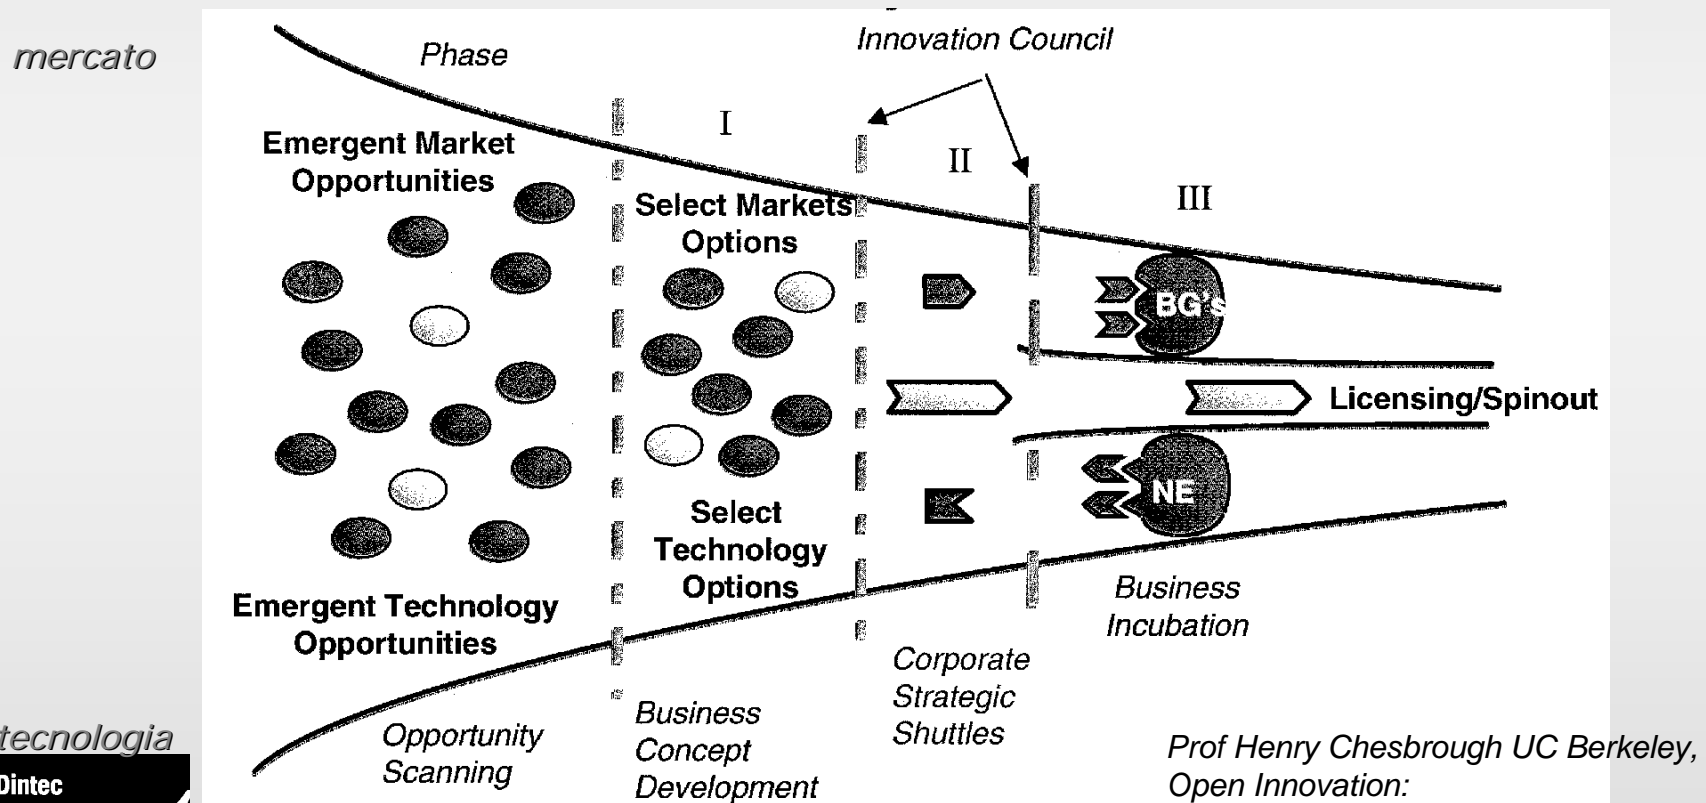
mercato

Phase

Innovation Council

I

II

III

Emergent Market Opportunities

Select Markets Options

BG's

Licensing/Spinout

NE

Select Technology Options

Emergent Technology Opportunities

Business Incubation

Corporate Strategic Shuttles

Opportunity Scanning

Business Concept Development

tecnologia

Dintec

Prof Henry Chesbrough UC Berkeley, Open Innovation: